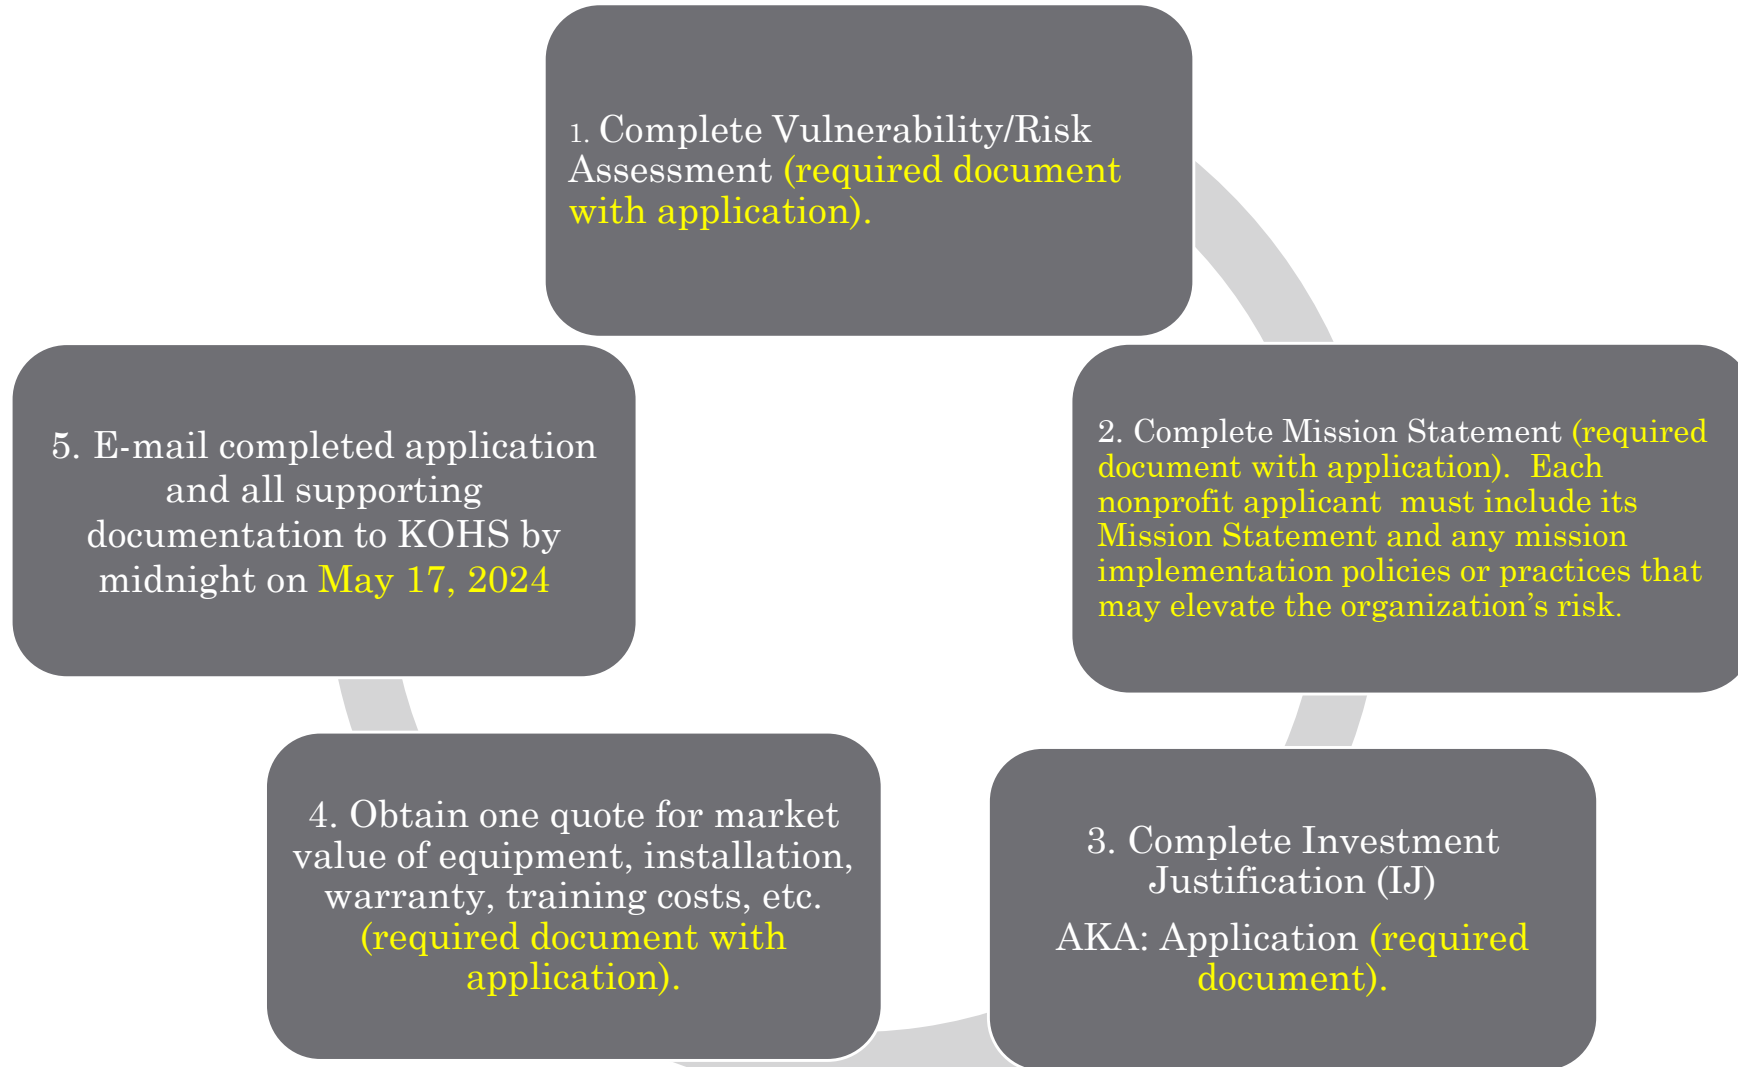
1. Complete Vulnerability/Risk Assessment (required document with application).

2. Complete Mission Statement (required document with application). Each nonprofit applicant must include its Mission Statement and any mission implementation policies or practices that may elevate the organization's risk.

3. Complete Investment Justification (IJ)

AKA: Application (required document).

4. Obtain one quote for market value of equipment, installation, warranty, training costs, etc. (required document with application).

5. E-mail completed application and all supporting documentation to KOHS by midnight on May 17, 2024